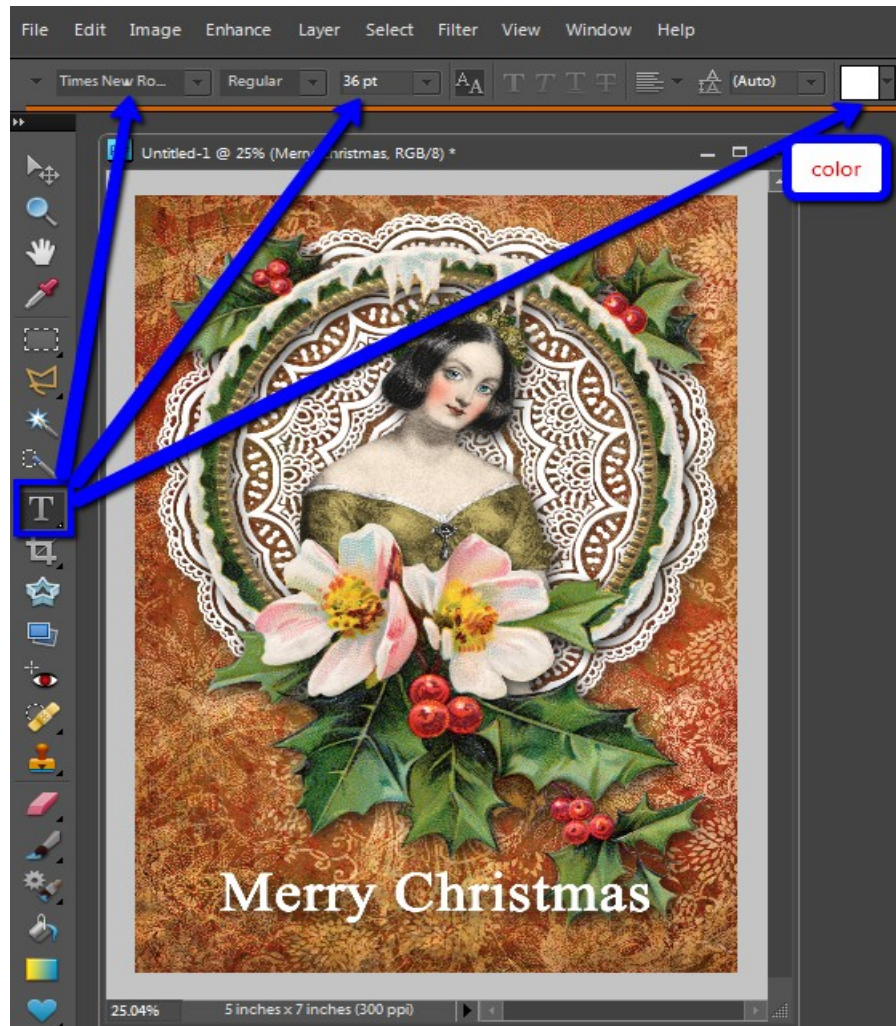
File Edit Image Enhance Layer Select Filter View Window Help

Times New Ro... Regular 36 pt (Auto)

Untitled-1 @ 25% (Merry Christmas, RGB/8) *

color

Merry Christmas

25.04% 5 inches x 7 inches (300 ppi)